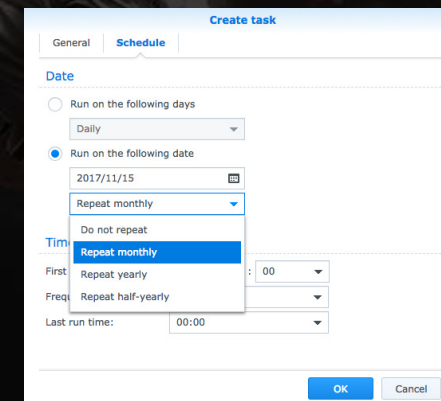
Create task

General Schedule

Date

Run on the following days

Daily

Run on the following date

2017/11/15

Repeat monthly

Do not repeat

Repeat monthly

Repeat yearly

Repeat half-yearly

Tim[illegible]

First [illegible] : 00

Frequ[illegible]

Last run time: 00:00

OK Cancel